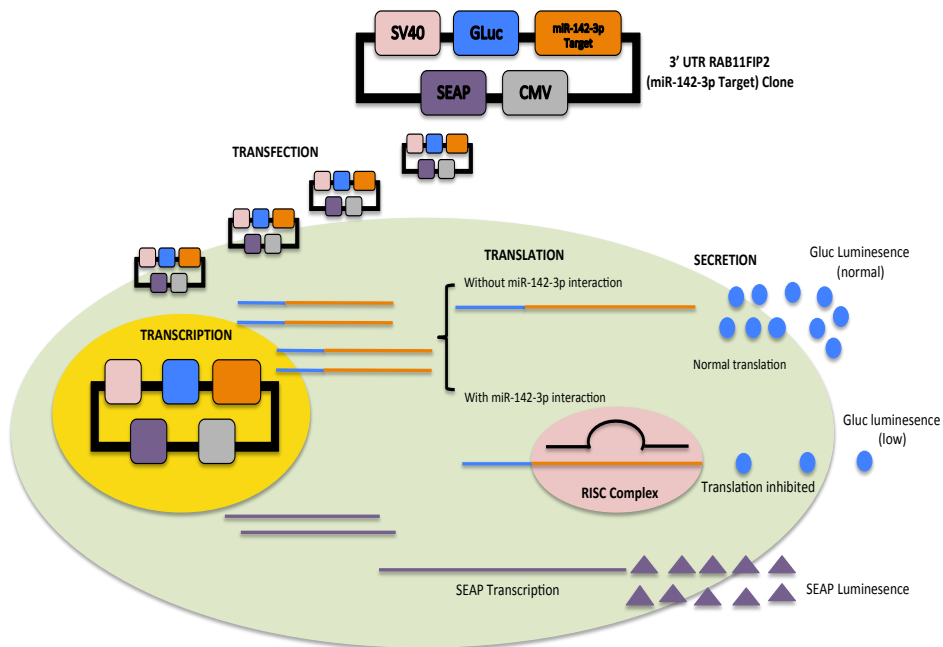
SV40
GLuc
miR-142-3p Target
SEAP
CMV
3' UTR RAB11FIP2 (miR-142-3p Target) Clone

TRANSFECTION

TRANSCRIPTION

TRANSLATION

Without miR-142-3p interaction

With miR-142-3p interaction

SECRETION

Gluc Luminesence (normal)

Normal translation

Gluc luminesence (low)

RISC Complex

Translation inhibited

SEAP Transcription

SEAP Luminesence